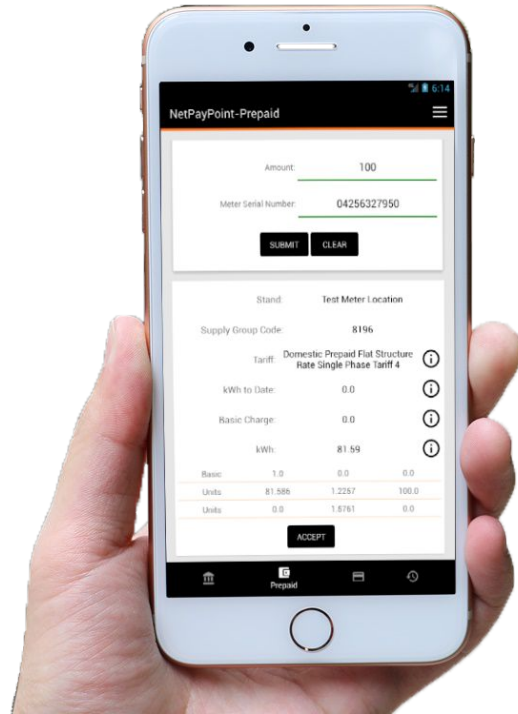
6:14

NetPayPoint-Prepaid

Amount: 100

Meter Serial Number: 04256327950

SUBMIT CLEAR

Stand: Test Meter Location

Supply Group Code: 8196

Tariff: Domestic Prepaid Flat Structure Rate Single Phase Tariff 4

kWh to Date: 0.0

Basic Charge: 0.0

kWh: 81.59

| Basic | 1.0 | 0.0 | 0.0 |
|---|---|---|---|
| Units | 81.586 | 1.2257 | 100.0 |
| Units | 0.0 | 1.8761 | 0.0 |

ACCEPT

Prepaid